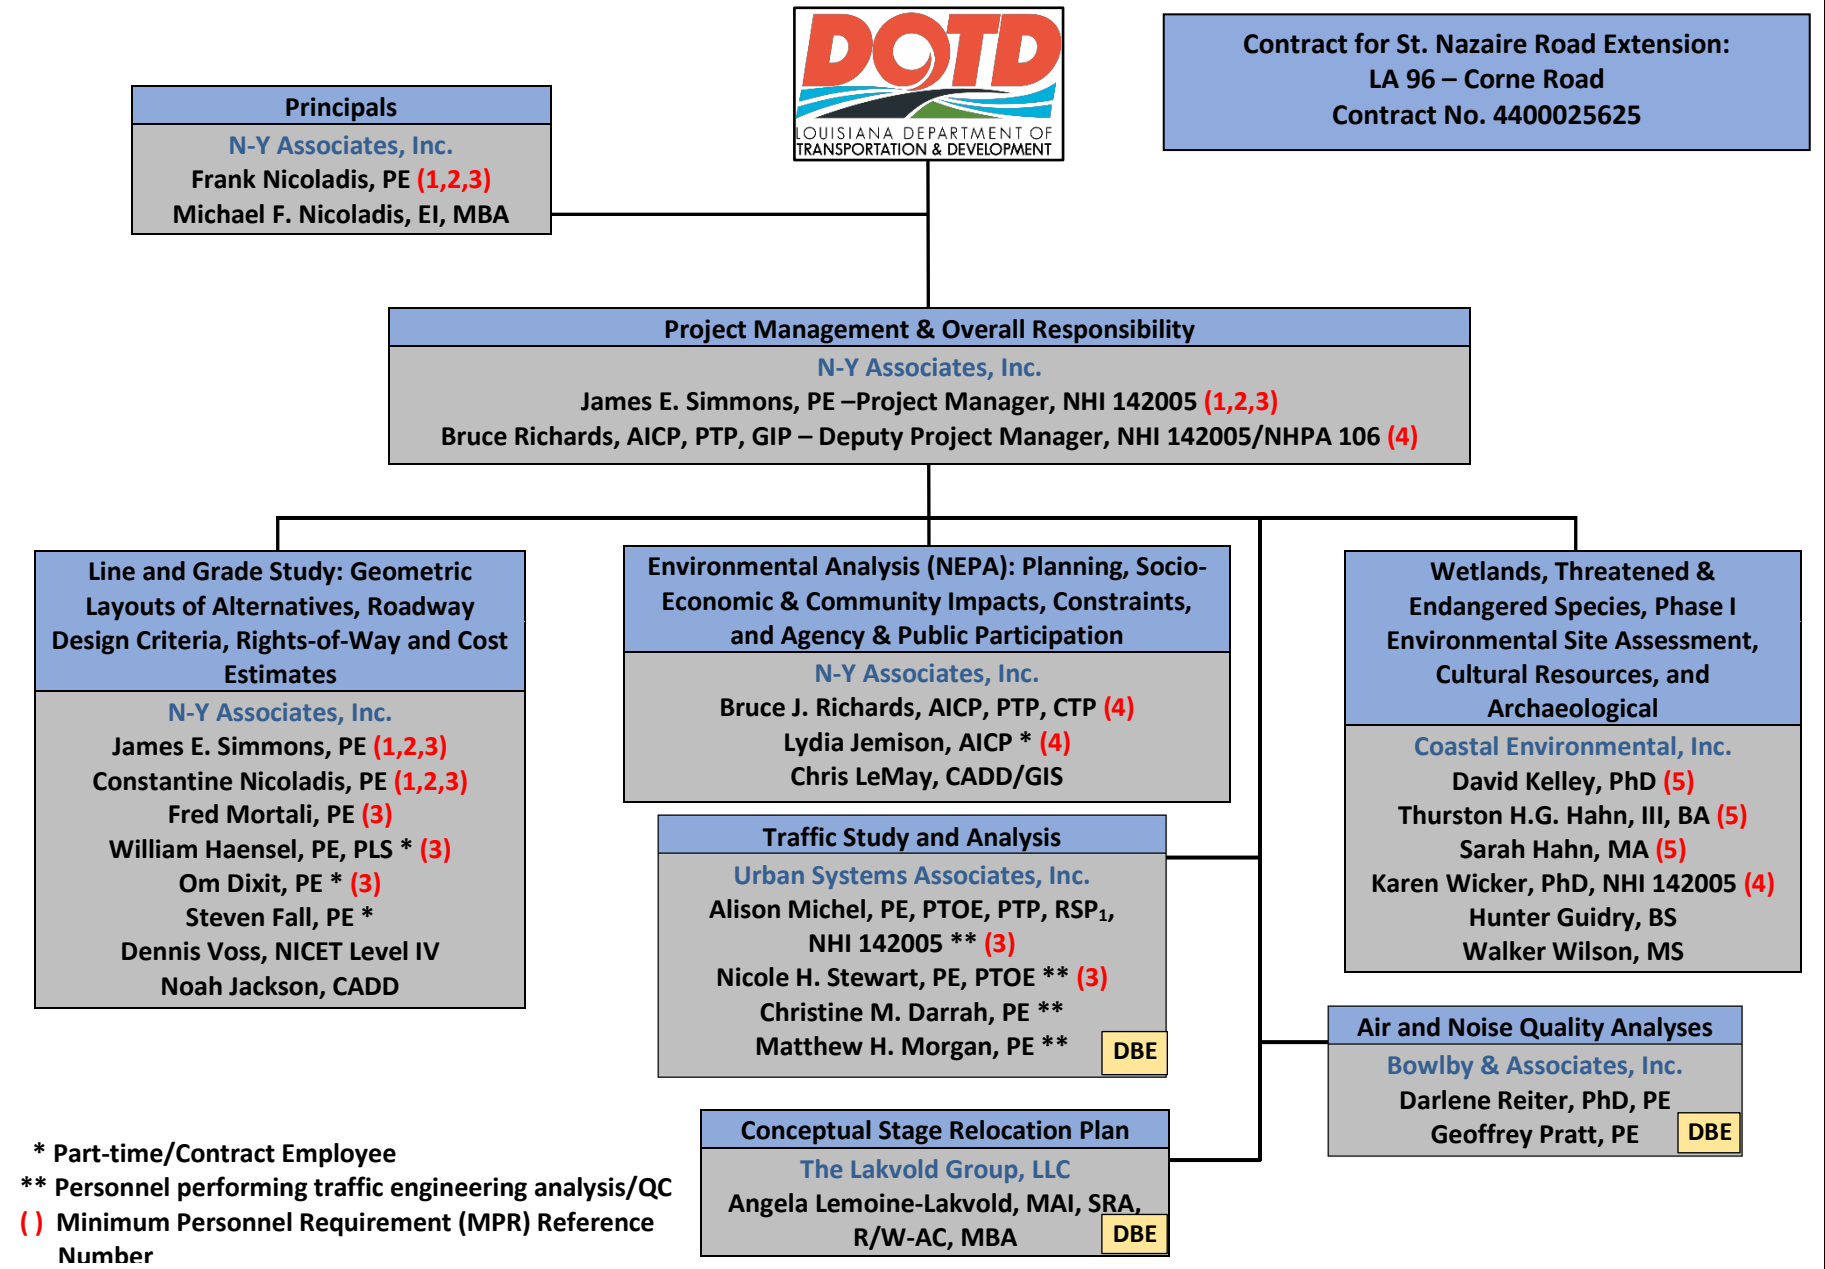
DOTD
LOUISIANA DEPARTMENT OF TRANSPORTATION & DEVELOPMENT

Contract for St. Nazaire Road Extension:
LA 96 – Corne Road
Contract No. 4400025625

Principals
N-Y Associates, Inc.
Frank Nicoladis, PE (1,2,3)
Michael F. Nicoladis, EI, MBA

Project Management & Overall Responsibility
N-Y Associates, Inc.
James E. Simmons, PE –Project Manager, NHI 142005 (1,2,3)
Bruce Richards, AICP, PTP, GIP – Deputy Project Manager, NHI 142005/NHPA 106 (4)

Line and Grade Study: Geometric Layouts of Alternatives, Roadway Design Criteria, Rights-of-Way and Cost Estimates
N-Y Associates, Inc.
James E. Simmons, PE (1,2,3)
Constantine Nicoladis, PE (1,2,3)
Fred Mortali, PE (3)
William Haensel, PE, PLS * (3)
Om Dixit, PE * (3)
Steven Fall, PE *
Dennis Voss, NICET Level IV
Noah Jackson, CADD

Environmental Analysis (NEPA): Planning, Socio-Economic & Community Impacts, Constraints, and Agency & Public Participation
N-Y Associates, Inc.
Bruce J. Richards, AICP, PTP, CTP (4)
Lydia Jemison, AICP * (4)
Chris LeMay, CADD/GIS

Wetlands, Threatened & Endangered Species, Phase I Environmental Site Assessment, Cultural Resources, and Archaeological
Coastal Environmental, Inc.
David Kelley, PhD (5)
Thurston H.G. Hahn, III, BA (5)
Sarah Hahn, MA (5)
Karen Wicker, PhD, NHI 142005 (4)
Hunter Guidry, BS
Walker Wilson, MS

Traffic Study and Analysis
Urban Systems Associates, Inc.
Alison Michel, PE, PTOE, PTP, RSP$_1$, NHI 142005 ** (3)
Nicole H. Stewart, PE, PTOE ** (3)
Christine M. Darrah, PE **
Matthew H. Morgan, PE **
DBE

Air and Noise Quality Analyses
Bowlby & Associates, Inc.
Darlene Reiter, PhD, PE
Geoffrey Pratt, PE
DBE

Conceptual Stage Relocation Plan
The Lakvold Group, LLC
Angela Lemoine-Lakvold, MAI, SRA, R/W-AC, MBA
DBE

* Part-time/Contract Employee
** Personnel performing traffic engineering analysis/QC
( ) Minimum Personnel Requirement (MPR) Reference Number